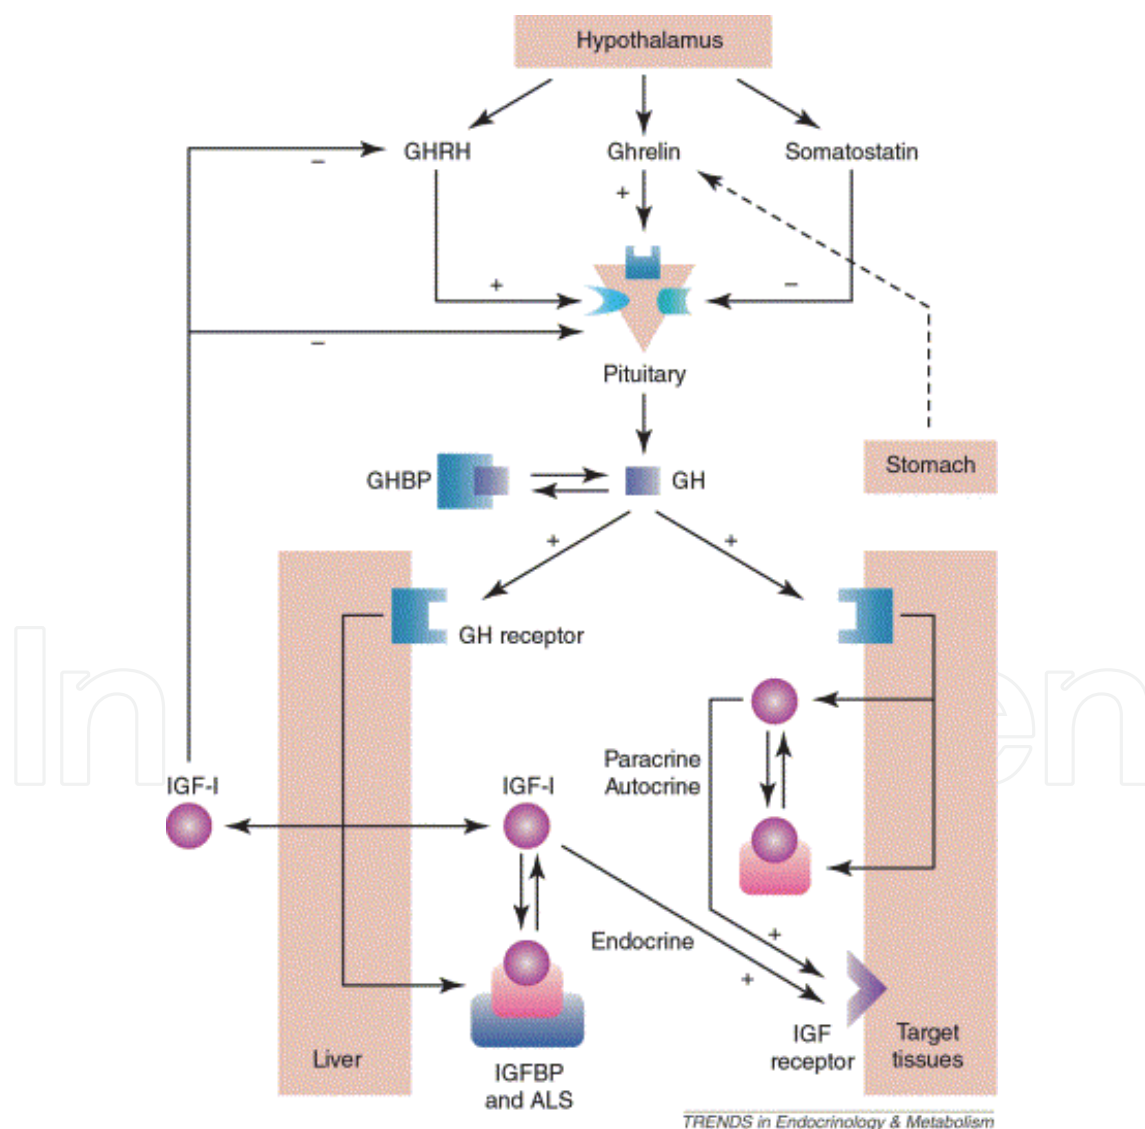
Hypothalamus

GHRH

Ghrelin

Somatostatin

–

+

+

–

–

Pituitary

Stomach

GHBP

GH

+

+

GH receptor

Paracrine
Autocrine

IGF-I

IGF-I

Endocrine

+

+

IGF
receptor

Target
tissues

Liver

IGFBP
and ALS

TRENDS in Endocrinology & Metabolism